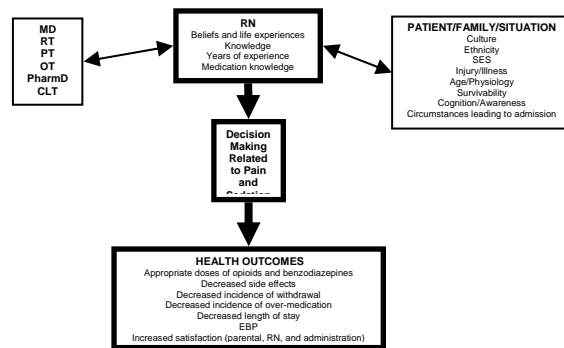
MD
RT
PT
OT
PharmD
CLT

RN
Beliefs and life experiences
Knowledge
Years of experience
Medication knowledge

PATIENT/FAMILY/SITUATION
Culture
Ethnicity
SES
Injury/Illness
Age/Physiology
Survivability
Cognition/Awareness
Circumstances leading to admission

Decision Making Related to Pain and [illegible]

HEALTH OUTCOMES
Appropriate doses of opioids and benzodiazepines
Decreased side effects
Decreased incidence of withdrawal
Decreased incidence of over-medication
Decreased length of stay
EBP
Increased satisfaction (parental, RN, and administration)